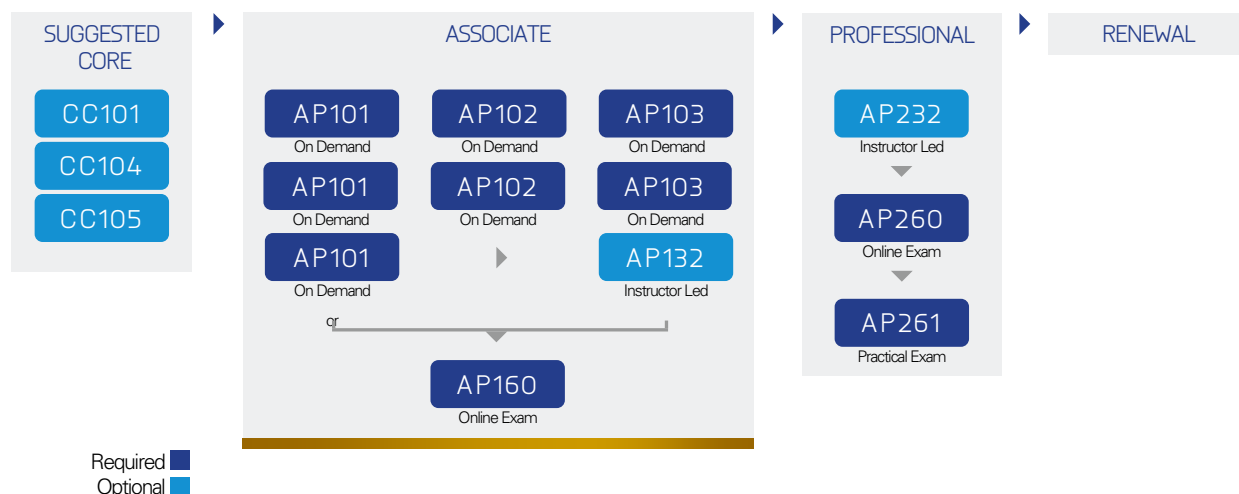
SUGGESTED CORE

CC101

CC104

CC105

ASSOCIATE

AP101
On Demand

AP102
On Demand

AP103
On Demand

AP101
On Demand

AP102
On Demand

AP103
On Demand

AP101
On Demand

AP132
Instructor Led

or

AP160
Online Exam

PROFESSIONAL

AP232
Instructor Led

AP260
Online Exam

AP261
Practical Exam

RENEWAL

Required

Optional